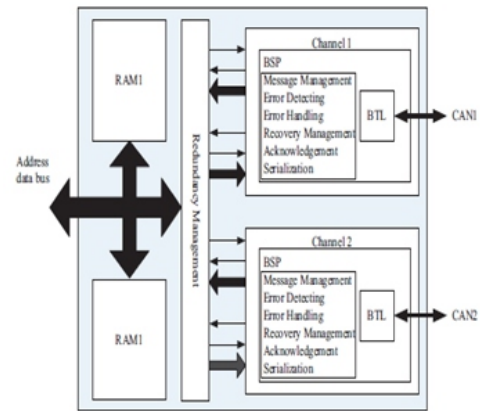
RAM1

Address data bus

RAM1

Redundancy Management

Channel 1
BSP
Message Management
Error Detecting
Error Handling
Recovery Management
Acknowledgement
Serialization
BTL
CAN1

Channel 2
BSP
Message Management
Error Detecting
Error Handling
Recovery Management
Acknowledgement
Serialization
BTL
CAN2